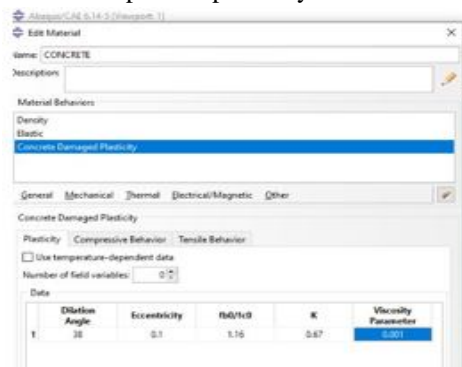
Abaqus/CAE 6.14-3 [Viewport: 1]
Edit Material
Name: CONCRETE
Description:
Material Behaviors
Density
Elastic
Concrete Damaged Plasticity
General Mechanical Thermal Electrical/Magnetic Other
Concrete Damaged Plasticity
Plasticity Compressive Behavior Tensile Behavior
Use temperature-dependent data
Number of field variables: 0
Data

| | Dilation Angle | Eccentricity | fb0/fc0 | K | Viscosity Parameter |
|---|---|---|---|---|---|
| 1 | 38 | 0.1 | 1.16 | 0.67 | 0.001 |